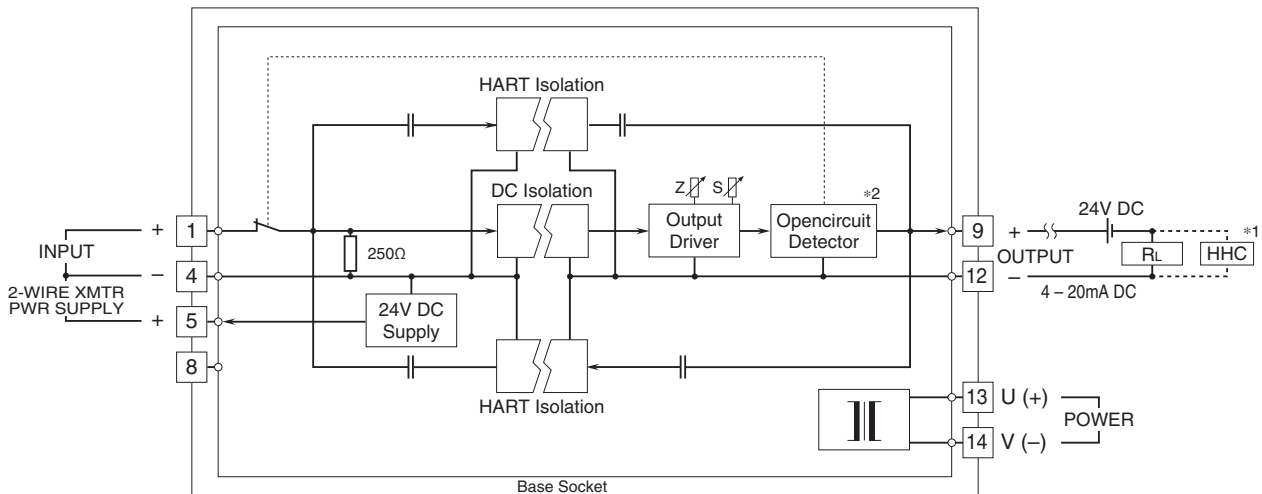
HART Isolation

DC Isolation

Z S

Output Driver

Opencircuit Detector

*2

INPUT

+ 1

– 4

2-WIRE XMTR PWR SUPPLY

+ 5

8

250Ω

24V DC Supply

HART Isolation

9 +

12 –

OUTPUT

24V DC

RL

HHC

*1

4 – 20mA DC

13 U (+)

14 V (–)

POWER

Base Socket